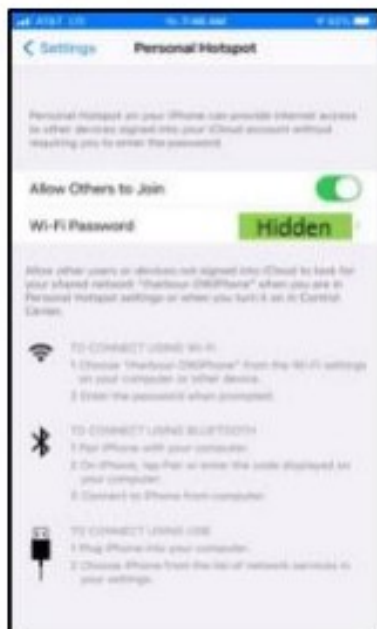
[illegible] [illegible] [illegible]

< Settings Personal Hotspot

Personal Hotspot on your iPhone can provide Internet access to other devices signed into your iCloud account without requiring you to enter the password.

Allow Others to Join

Wi-Fi Password Hidden

Allow other users or devices not signed into iCloud to look for your shared network "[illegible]" when you are in Personal Hotspot settings or when you turn it on in Control Center.

TO CONNECT USING WI-FI
1 Choose "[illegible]" from the Wi-Fi settings on your computer or other device.
2 Enter the password when prompted.

TO CONNECT USING BLUETOOTH
1 Pair iPhone with your computer.
2 On iPhone, tap Pair or enter the code displayed on your computer.
3 Connect to iPhone from computer.

TO CONNECT USING USB
1 Plug iPhone into your computer.
2 Choose iPhone from the list of network services in your settings.